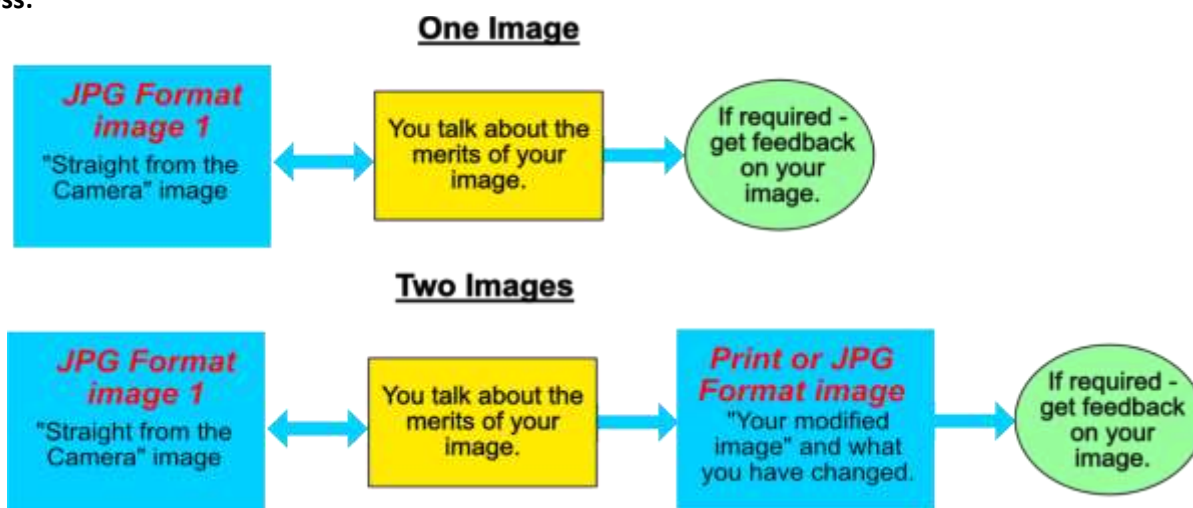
ss:

One Image

JPG Format image 1
"Straight from the Camera" image

You talk about the merits of your image.

If required - get feedback on your image.

Two Images

JPG Format image 1
"Straight from the Camera" image

You talk about the merits of your image.

Print or JPG Format image
"Your modified image" and what you have changed.

If required - get feedback on your image.